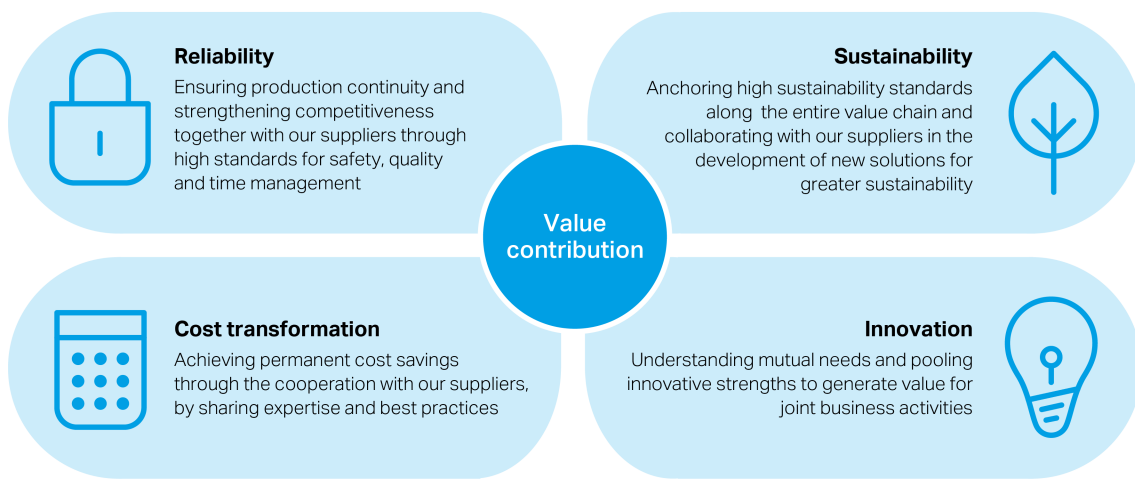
Reliability

Ensuring production continuity and strengthening competitiveness together with our suppliers through high standards for safety, quality and time management

Sustainability

Anchoring high sustainability standards along the entire value chain and collaborating with our suppliers in the development of new solutions for greater sustainability

Value contribution

Cost transformation

Achieving permanent cost savings through the cooperation with our suppliers, by sharing expertise and best practices

Innovation

Understanding mutual needs and pooling innovative strengths to generate value for joint business activities